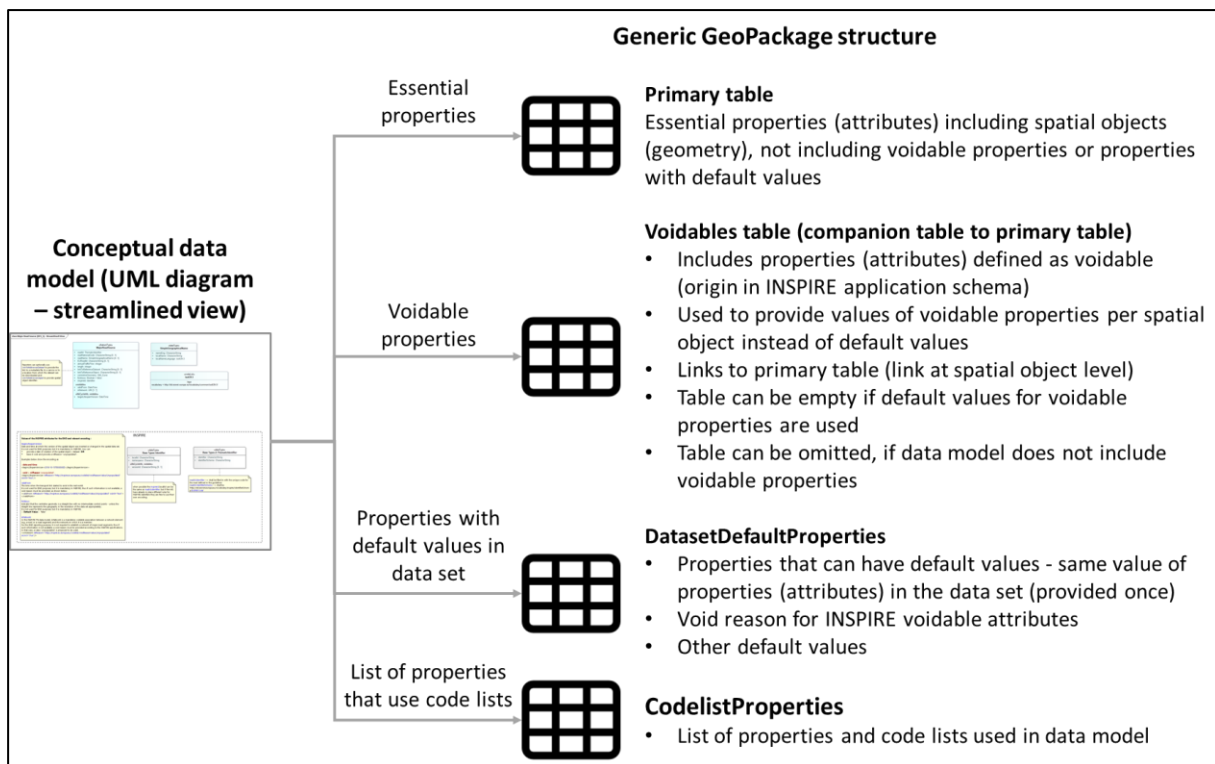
Generic GeoPackage structure

Conceptual data model (UML diagram – streamlined view)

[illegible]

Essential properties

Primary table
Essential properties (attributes) including spatial objects (geometry), not including voidable properties or properties with default values

Voidable properties

Voidables table (companion table to primary table)
• Includes properties (attributes) defined as voidable (origin in INSPIRE application schema)
• Used to provide values of voidable properties per spatial object instead of default values
• Links to primary table (link at spatial object level)
• Table can be empty if default values for voidable properties are used
• Table can be omitted, if data model does not include voidable properties

Properties with default values in data set

DatasetDefaultProperties
• Properties that can have default values - same value of properties (attributes) in the data set (provided once)
• Void reason for INSPIRE voidable attributes
• Other default values

List of properties that use code lists

CodelistProperties
• List of properties and code lists used in data model